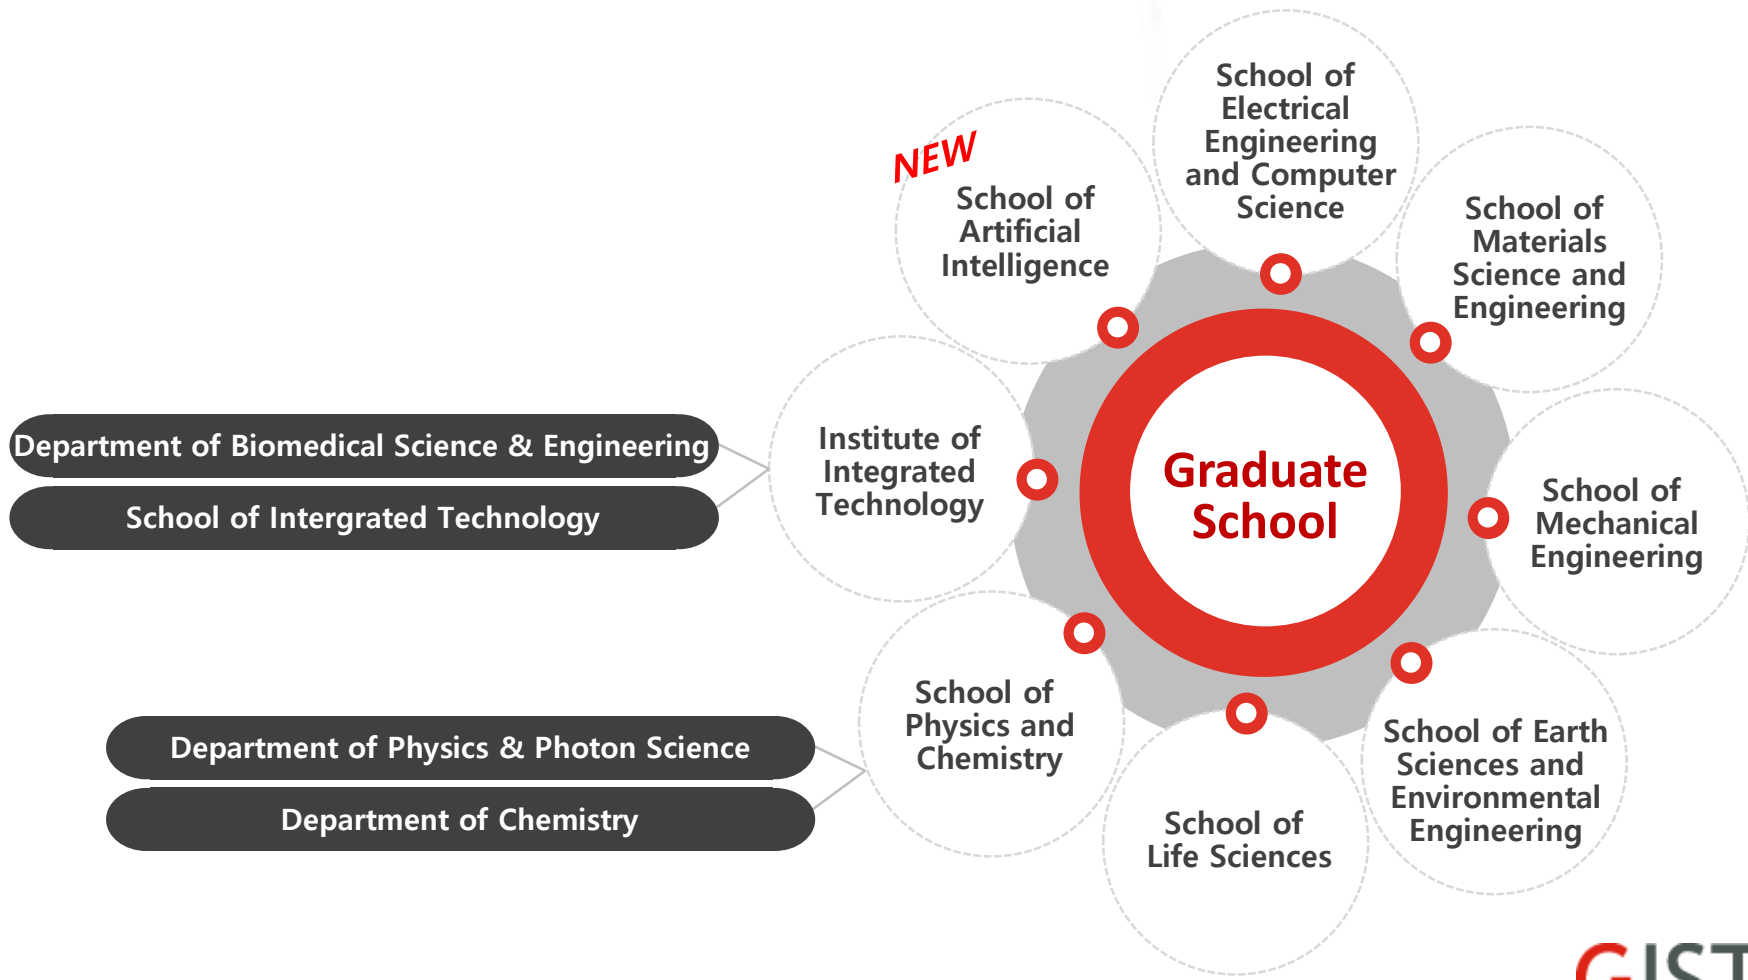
Department of Biomedical Science & Engineering

School of Intergrated Technology

Department of Physics & Photon Science

Department of Chemistry

NEW

School of Artificial Intelligence

School of Electrical Engineering and Computer Science

School of Materials Science and Engineering

Institute of Integrated Technology

Graduate School

School of Mechanical Engineering

School of Physics and Chemistry

School of Life Sciences

School of Earth Sciences and Environmental Engineering

GIST